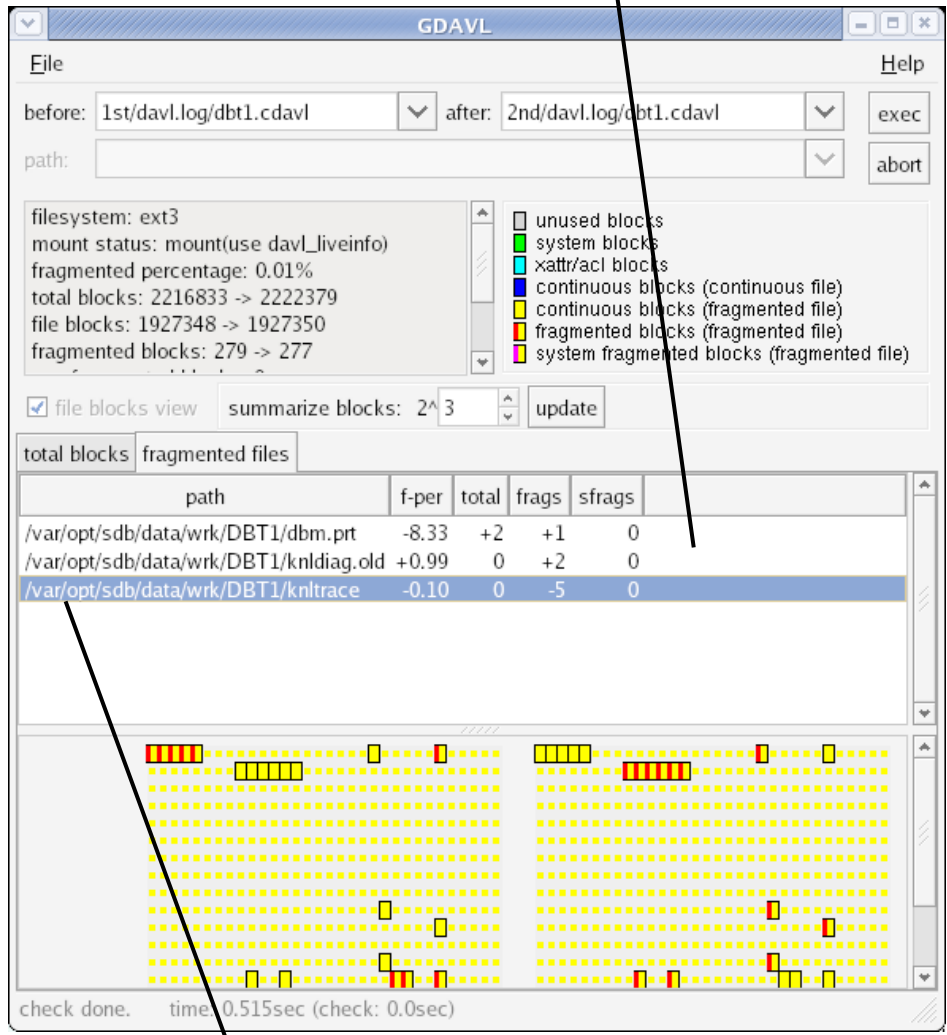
GDAVL

File

Help

before: 1st/davl.log/dbt1.cdavl

after: 2nd/davl.log/dbt1.cdavl

exec

path:

abort

filesystem: ext3
mount status: mount(use davl_liveinfo)
fragmented percentage: 0.01%
total blocks: 2216833 -> 2222379
file blocks: 1927348 -> 1927350
fragmented blocks: 279 -> 277

unused blocks
system blocks
xattr/acl blocks
continuous blocks (continuous file)
continuous blocks (fragmented file)
fragmented blocks (fragmented file)
system fragmented blocks (fragmented file)

file blocks view

summarize blocks: 2^ 3

update

total blocks

fragmented files

| path | f-per | total | frags | sfrags |
|---|---|---|---|---|
| /var/opt/sdb/data/wrk/DBT1/dbm.prt | -8.33 | +2 | +1 | 0 |
| /var/opt/sdb/data/wrk/DBT1/knldiag.old | +0.99 | 0 | +2 | 0 |
| /var/opt/sdb/data/wrk/DBT1/knltrace | -0.10 | 0 | -5 | 0 |

check done. time: 0.515sec (check: 0.0sec)